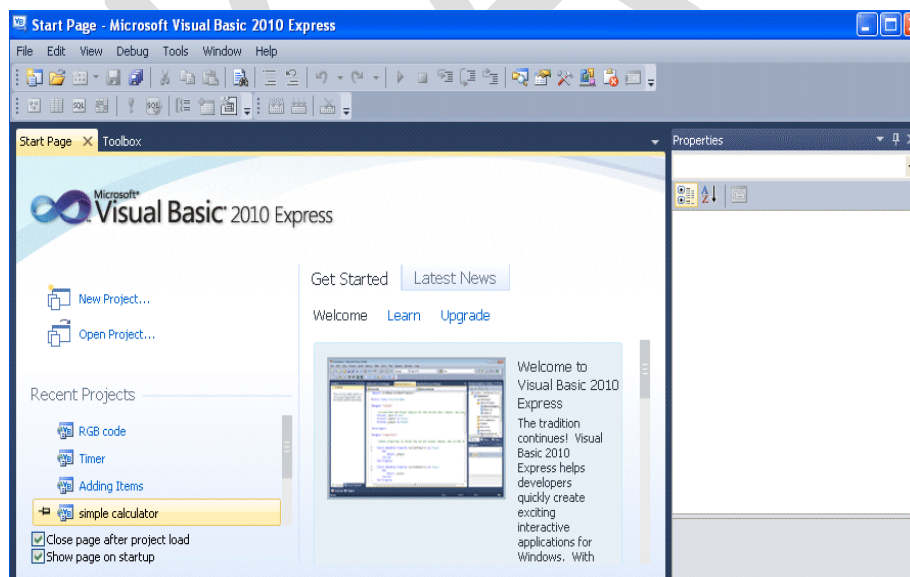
Start Page - Microsoft Visual Basic 2010 Express

File Edit View Debug Tools Window Help

Start Page Toolbox

Properties

Microsoft Visual Basic 2010 Express

New Project...

Open Project...

Recent Projects

RGB code

Timer

Adding Items

simple calculator

Close page after project load

Show page on startup

Get Started Latest News

Welcome Learn Upgrade

Welcome to Visual Basic 2010 Express

The tradition continues! Visual Basic 2010 Express helps developers quickly create exciting interactive applications for Windows. With